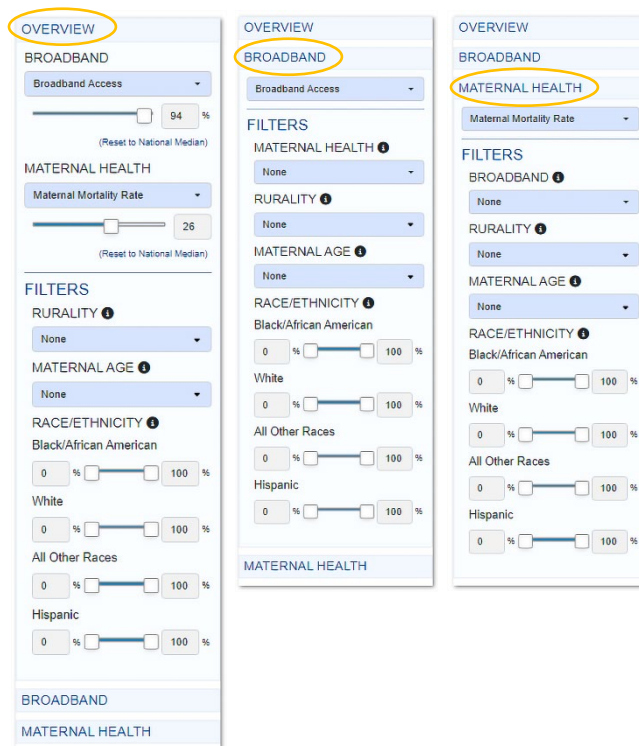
OVERVIEW

BROADBAND

Broadband Access

94 %

(Reset to National Median)

MATERNAL HEALTH

Maternal Mortality Rate

26

(Reset to National Median)

FILTERS

RURALITY

None

MATERNAL AGE

None

RACE/ETHNICITY

Black/African American

0 % 100 %

White

0 % 100 %

All Other Races

0 % 100 %

Hispanic

0 % 100 %

BROADBAND

MATERNAL HEALTH

OVERVIEW

BROADBAND

Broadband Access

FILTERS

MATERNAL HEALTH

None

RURALITY

None

MATERNAL AGE

None

RACE/ETHNICITY

Black/African American

0 % 100 %

White

0 % 100 %

All Other Races

0 % 100 %

Hispanic

0 % 100 %

MATERNAL HEALTH

OVERVIEW

BROADBAND

MATERNAL HEALTH

Maternal Mortality Rate

FILTERS

BROADBAND

None

RURALITY

None

MATERNAL AGE

None

RACE/ETHNICITY

Black/African American

0 % 100 %

White

0 % 100 %

All Other Races

0 % 100 %

Hispanic

0 % 100 %